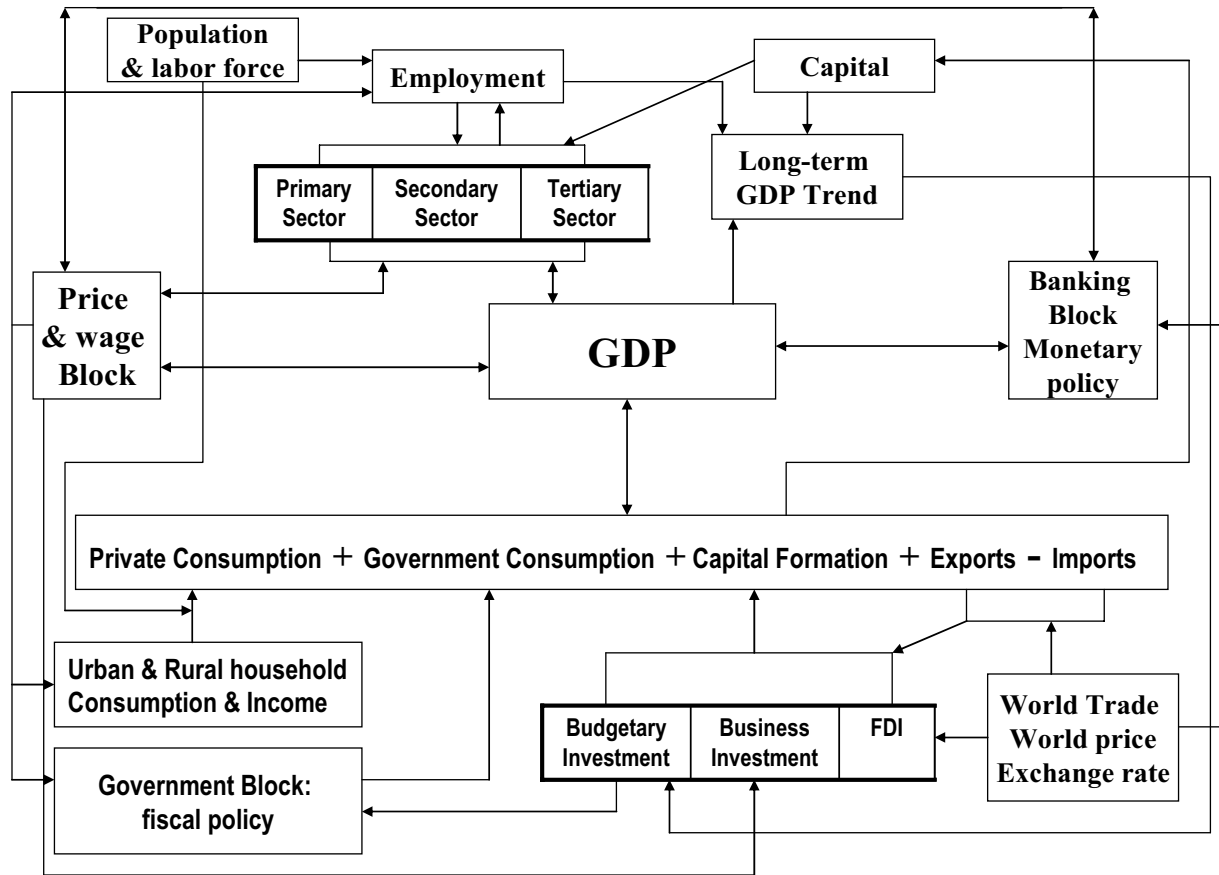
Population & labor force

Employment

Capital

Primary Sector

Secondary Sector

Tertiary Sector

Long-term GDP Trend

Price & wage Block

GDP

Banking Block Monetary policy

Private Consumption + Government Consumption + Capital Formation + Exports - Imports

Urban & Rural household Consumption & Income

Budgetary Investment

Business Investment

FDI

World Trade World price Exchange rate

Government Block: fiscal policy